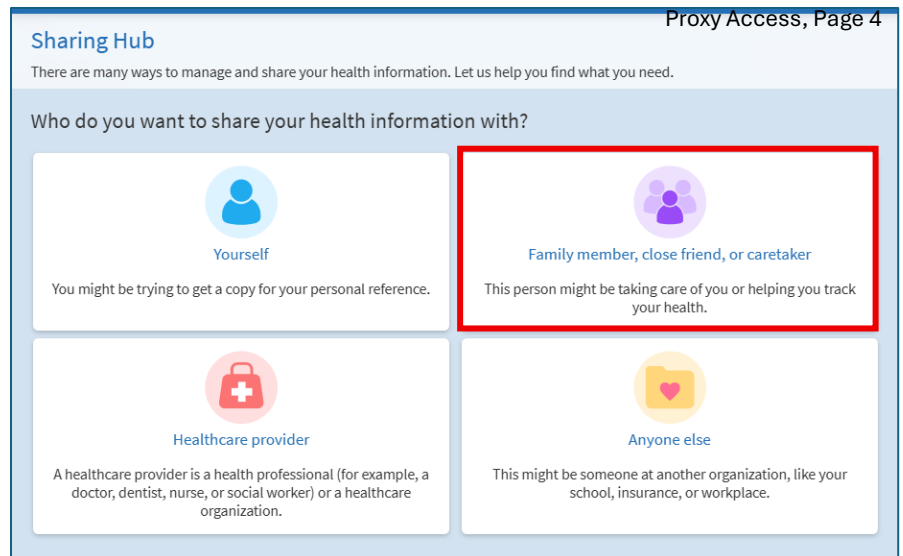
Proxy Access, Page 4

Sharing Hub

There are many ways to manage and share your health information. Let us help you find what you need.

Who do you want to share your health information with?

Yourself

You might be trying to get a copy for your personal reference.

Family member, close friend, or caretaker

This person might be taking care of you or helping you track your health.

Healthcare provider

A healthcare provider is a health professional (for example, a doctor, dentist, nurse, or social worker) or a healthcare organization.

Anyone else

This might be someone at another organization, like your school, insurance, or workplace.